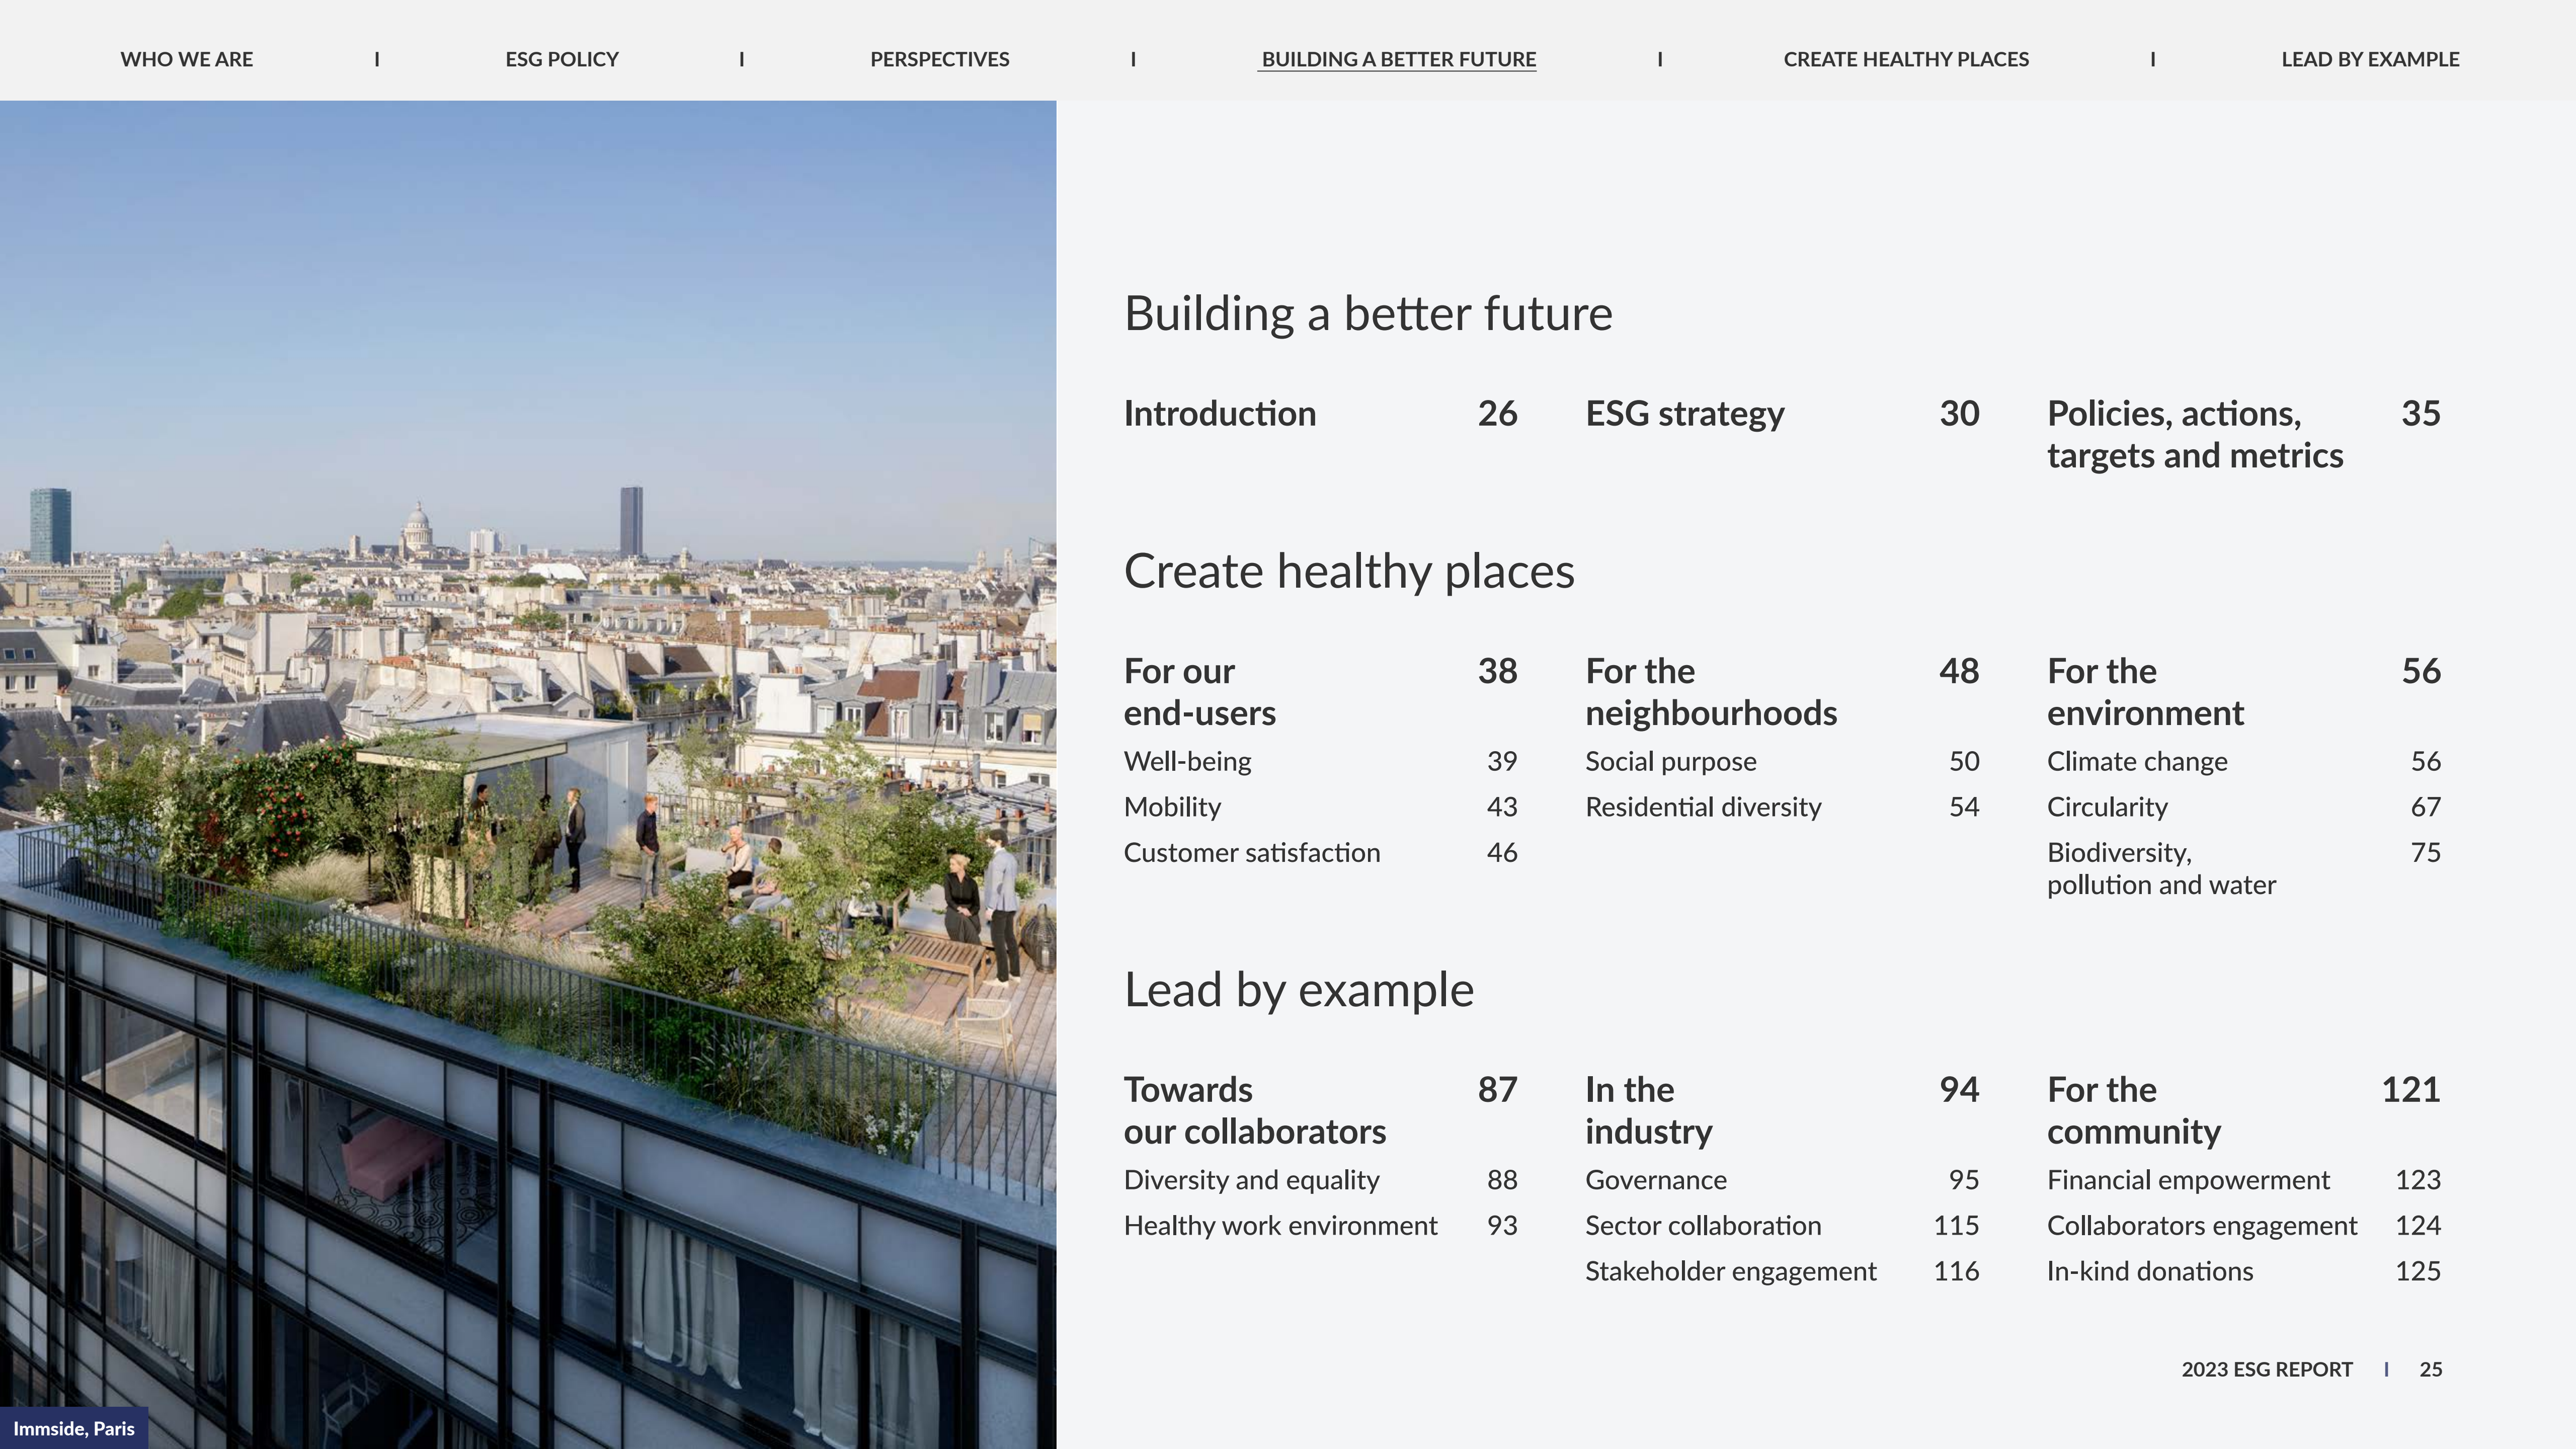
WHO WE ARE I ESG POLICY I PERSPECTIVES I BUILDING A BETTER FUTURE I CREATE HEALTHY PLACES I LEAD BY EXAMPLE

Immside, Paris

Building a better future

Introduction 26

ESG strategy 30

Policies, actions, targets and metrics 35

Create healthy places

For our end-users 38
Well-being 39
Mobility 43
Customer satisfaction 46

For the neighbourhoods 48
Social purpose 50
Residential diversity 54

For the environment 56
Climate change 56
Circularity 67
Biodiversity, pollution and water 75

Lead by example

Towards our collaborators 87
Diversity and equality 88
Healthy work environment 93

In the industry 94
Governance 95
Sector collaboration 115
Stakeholder engagement 116

For the community 121
Financial empowerment 123
Collaborators engagement 124
In-kind donations 125

2023 ESG REPORT I 25